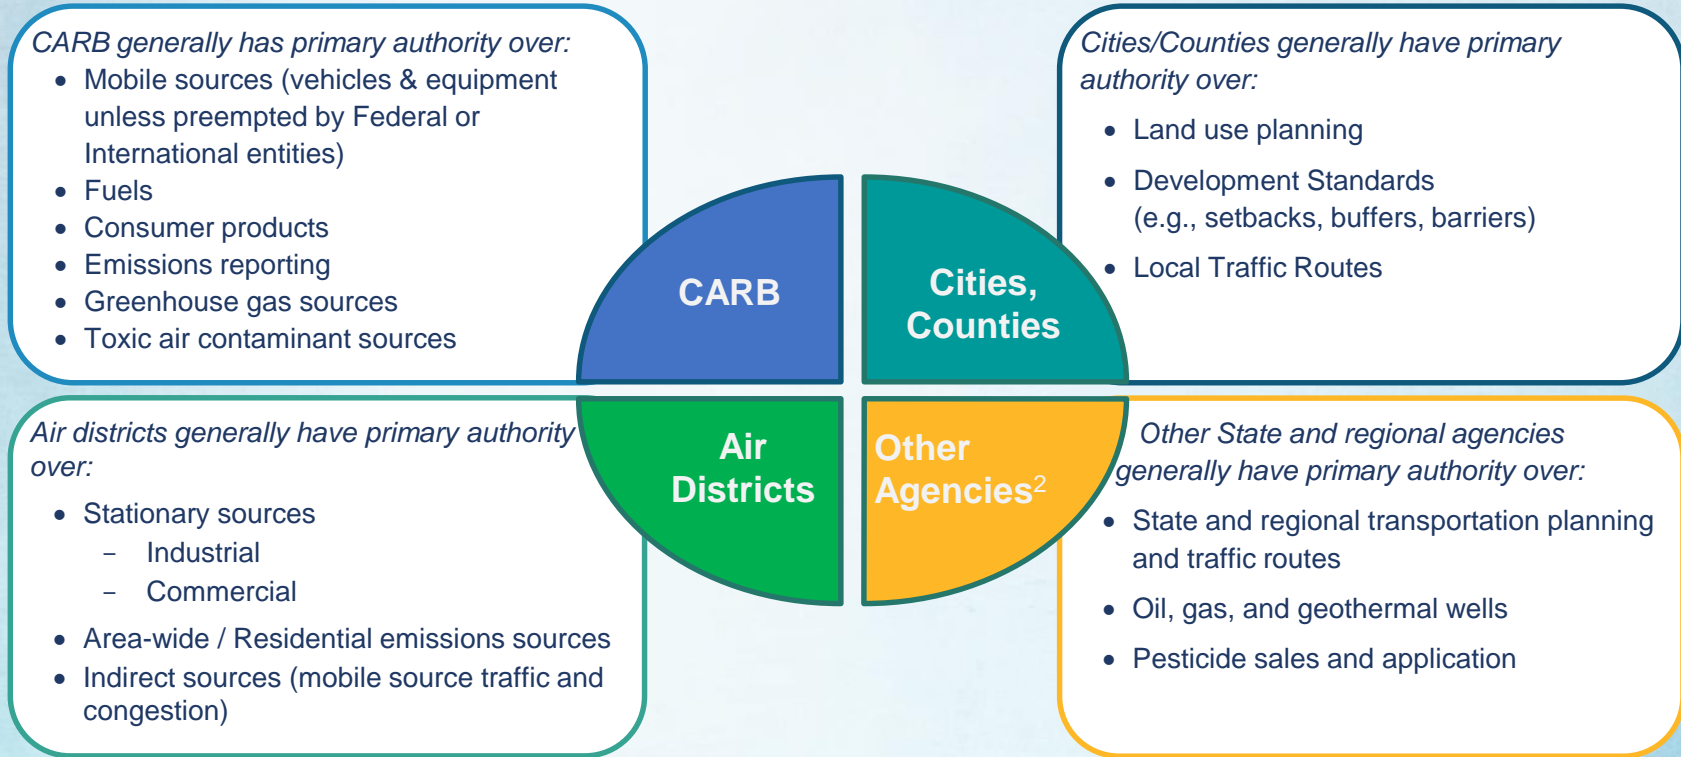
CARB generally has primary authority over:
- Mobile sources (vehicles & equipment unless preempted by Federal or International entities)
- Fuels
- Consumer products
- Emissions reporting
- Greenhouse gas sources
- Toxic air contaminant sources

Cities/Counties generally have primary authority over:
- Land use planning
- Development Standards (e.g., setbacks, buffers, barriers)
- Local Traffic Routes

CARB

Cities, Counties

Air Districts

Other Agencies$^2$

Air districts generally have primary authority over:
- Stationary sources
  - Industrial
  - Commercial
- Area-wide / Residential emissions sources
- Indirect sources (mobile source traffic and congestion)

Other State and regional agencies generally have primary authority over:
- State and regional transportation planning and traffic routes
- Oil, gas, and geothermal wells
- Pesticide sales and application